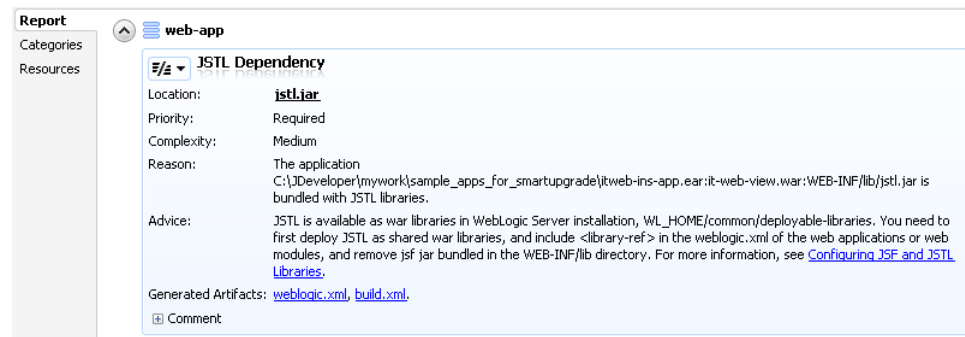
Report
Categories
Resources

web-app

JSTL Dependency

| Location: | jstl.jar |
|---|---|
| Priority: | Required |
| Complexity: | Medium |
| Reason: | The application C:\JDeveloper\mywork\sample_apps_for_smartupgrade\itweb-ins-app.ear:it-web-view.war:WEB-INF/lib/jstl.jar is bundled with JSTL libraries. |
| Advice: | JSTL is available as war libraries in WebLogic Server installation, WL_HOME/common/deployable-libraries. You need to first deploy JSTL as shared war libraries, and include <library-ref> in the weblogic.xml of the web applications or web modules, and remove jsf jar bundled in the WEB-INF/lib directory. For more information, see Configuring JSF and JSTL Libraries. |
| Generated Artifacts: | weblogic.xml, build.xml. |

Comment